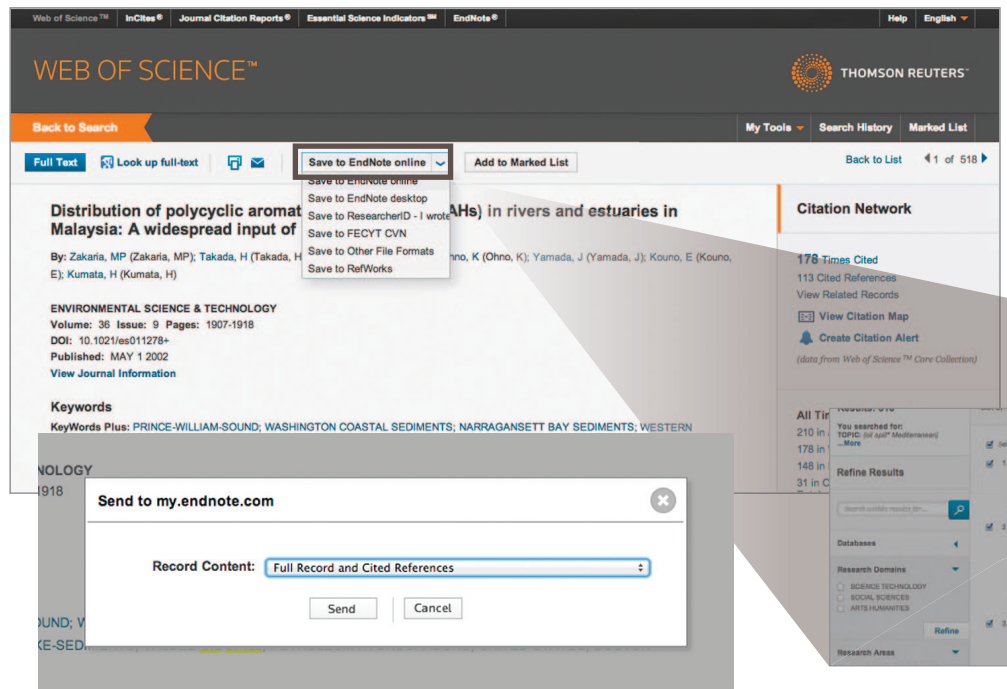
Web of Science® InCites® Journal Citation Reports® Essential Science Indicators℠ EndNote® Help English

WEB OF SCIENCE™

THOMSON REUTERS™

Back to Search

My Tools Search History Marked List

Full Text Look up full-text

Save to EndNote online

Add to Marked List

Back to List 1 of 518

Save to EndNote online
Save to EndNote desktop
Save to ResearcherID - I wrote
Save to FECYT CVN
Save to Other File Formats
Save to RefWorks

Distribution of polycyclic aromat AHs) in rivers and estuaries in Malaysia: A widespread input of

By: Zakaria, MP (Zakaria, MP); Takada, H (Takada, H hno, K (Ohno, K); Yamada, J (Yamada, J); Kouno, E (Kouno, E); Kumata, H (Kumata, H)

ENVIRONMENTAL SCIENCE & TECHNOLOGY
Volume: 36 Issue: 9 Pages: 1907-1918
DOI: 10.1021/es011278+
Published: MAY 1 2002
View Journal Information

Keywords
KeyWords Plus: PRINCE-WILLIAM-SOUND; WASHINGTON COASTAL SEDIMENTS; NARRAGANSETT BAY SEDIMENTS; WESTERN

Citation Network

178 Times Cited
113 Cited References
View Related Records
View Citation Map
Create Citation Alert
(data from Web of Science™ Core Collection)

All Ti
210 in
178 in
148 in
31 in C

NOLOGY
1918

Send to my.endnote.com

Record Content: Full Record and Cited References

Send Cancel

OUND; W
KE-SED

You searched for:
TOPIC: (oil spill* Mediterranean)
...More

Refine Results

Search within results for...

Databases

Research Domains
SCIENCE TECHNOLOGY
SOCIAL SCIENCES
ARTS HUMANITIES

Refine

Research Areas